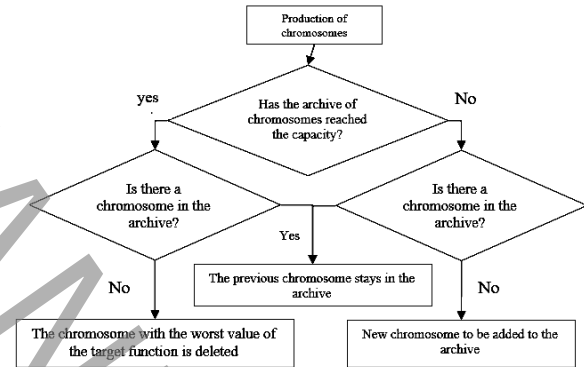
Production of chromosomes

yes

Has the archive of chromosomes reached the capacity?

No

Is there a chromosome in the archive?

Is there a chromosome in the archive?

Yes

The previous chromosome stays in the archive

No

No

The chromosome with the worst value of the target function is deleted

New chromosome to be added to the archive